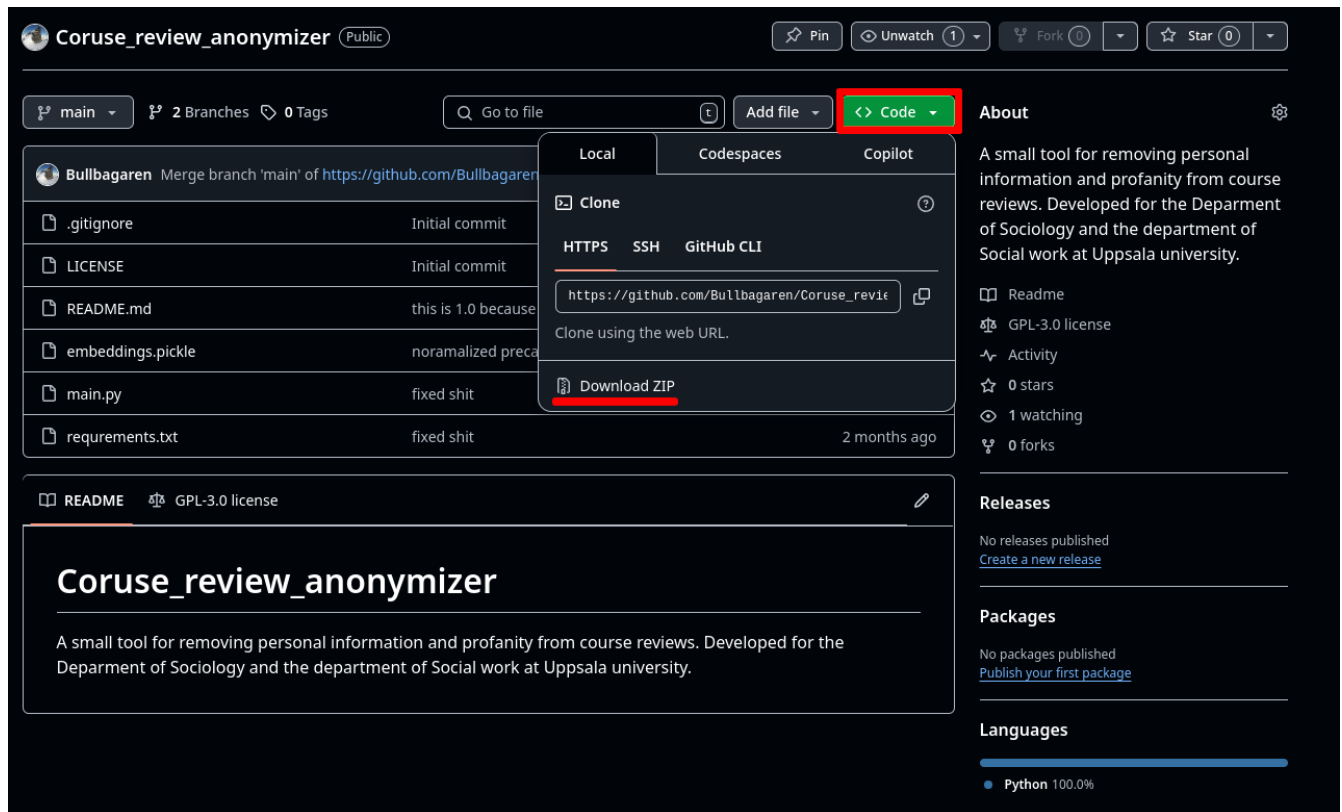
Coruse_review_anonymizer Public

Pin Unwatch 1 Fork 0 Star 0

main 2 Branches 0 Tags Go to file t Add file Code

Bullbagaren Merge branch 'main' of https://github.com/Bullbagaren

.gitignore Initial commit
LICENSE Initial commit
README.md this is 1.0 because
embeddings.pickle noramalized preca
main.py fixed shit
requrements.txt fixed shit 2 months ago

Local Codespaces Copilot

Clone

HTTPS SSH GitHub CLI

https://github.com/Bullbagaren/Coruse_revie

Clone using the web URL.

Download ZIP

README GPL-3.0 license

# Coruse_review_anonymizer

A small tool for removing personal information and profanity from course reviews. Developed for the Deparment of Sociology and the department of Social work at Uppsala university.

About

A small tool for removing personal information and profanity from course reviews. Developed for the Deparment of Sociology and the department of Social work at Uppsala university.

Readme
GPL-3.0 license
Activity
0 stars
1 watching
0 forks

Releases

No releases published
Create a new release

Packages

No packages published
Publish your first package

Languages

Python 100.0%